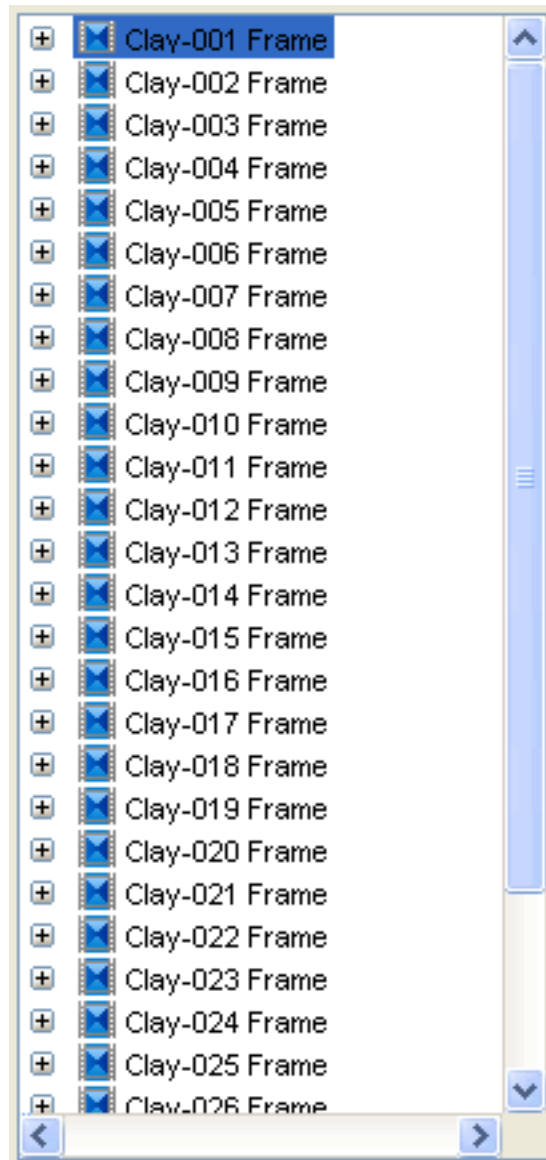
Clay-001 Frame
Clay-002 Frame
Clay-003 Frame
Clay-004 Frame
Clay-005 Frame
Clay-006 Frame
Clay-007 Frame
Clay-008 Frame
Clay-009 Frame
Clay-010 Frame
Clay-011 Frame
Clay-012 Frame
Clay-013 Frame
Clay-014 Frame
Clay-015 Frame
Clay-016 Frame
Clay-017 Frame
Clay-018 Frame
Clay-019 Frame
Clay-020 Frame
Clay-021 Frame
Clay-022 Frame
Clay-023 Frame
Clay-024 Frame
Clay-025 Frame
Clay-026 Frame